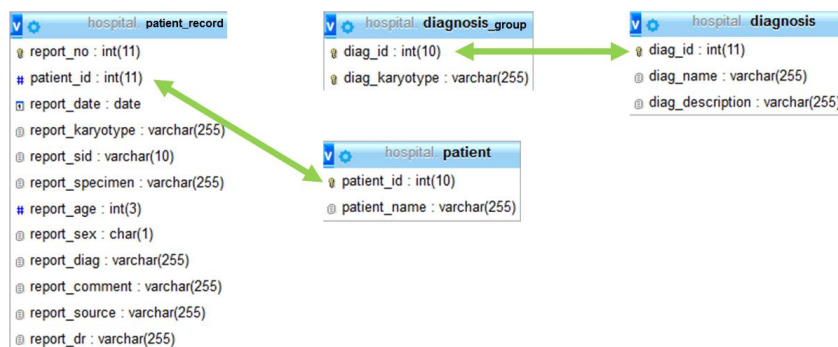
v hospital patient_record
report_no : int(11)
# patient_id : int(11)
report_date : date
report_karyotype : varchar(255)
report_sid : varchar(10)
report_specimen : varchar(255)
# report_age : int(3)
report_sex : char(1)
report_diag : varchar(255)
report_comment : varchar(255)
report_source : varchar(255)
report_dr : varchar(255)

v hospital diagnosis_group
diag_id : int(10)
diag_karyotype : varchar(255)

v hospital diagnosis
diag_id : int(11)
diag_name : varchar(255)
diag_description : varchar(255)

v hospital patient
patient_id : int(10)
patient_name : varchar(255)